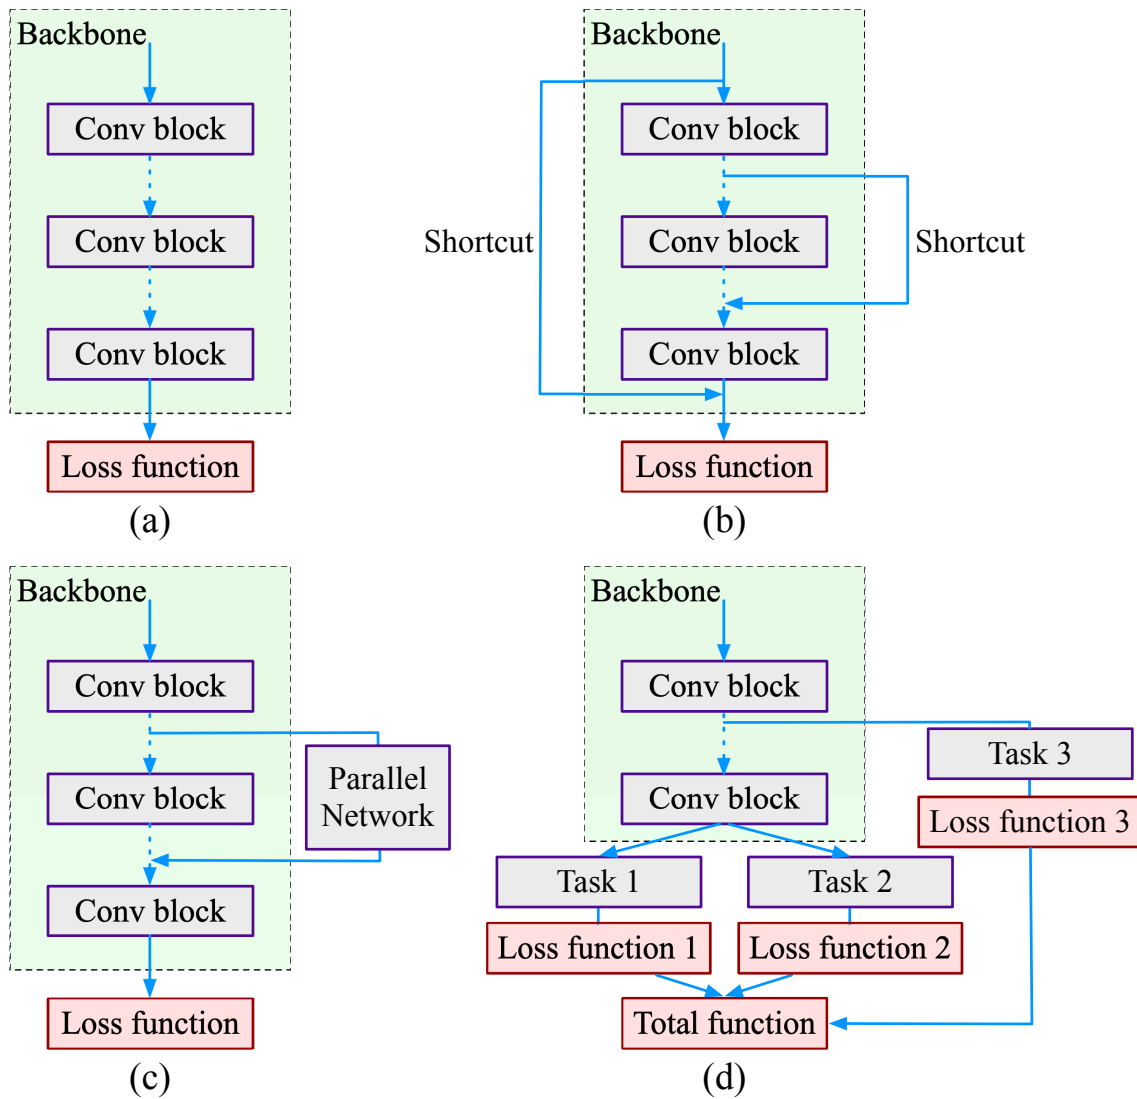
Backbone

Conv block

Conv block

Conv block

Loss function

(a)

Backbone

Shortcut

Conv block

Conv block

Shortcut

Conv block

Loss function

(b)

Backbone

Conv block

Conv block

Parallel Network

Conv block

Loss function

(c)

Backbone

Conv block

Task 3

Conv block

Loss function 3

Task 1

Task 2

Loss function 1

Loss function 2

Total function

(d)